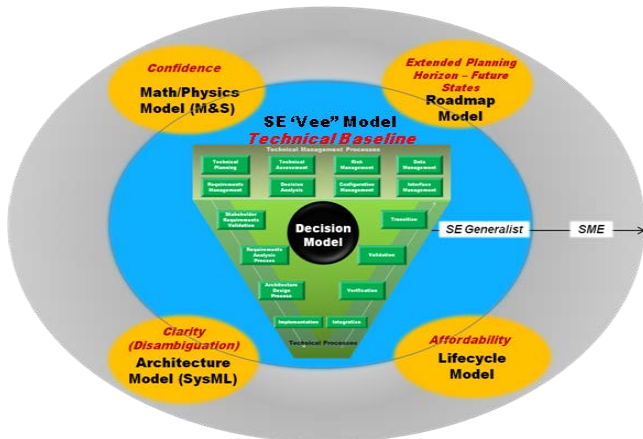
Confidence
Math/Physics Model (M&S)

Extended Planning Horizon – Future States
Roadmap Model

SE 'Vee" Model
Technical Baseline

Technical Management Processes

Technical Planning
Technical Assessment
Risk Management
Data Management
Requirements Management
Decision Analysis
Configuration Management
Interface Management

Stakeholder Requirements Validation
Transition
Decision Model
SE Generalist
SME
Requirements Analysis Process
Validation
Architecture Design Process
Verification
Implementation
Integration
Technical Processes

Clarity (Disambiguation)
Architecture Model (SysML)

Affordability
Lifecycle Model